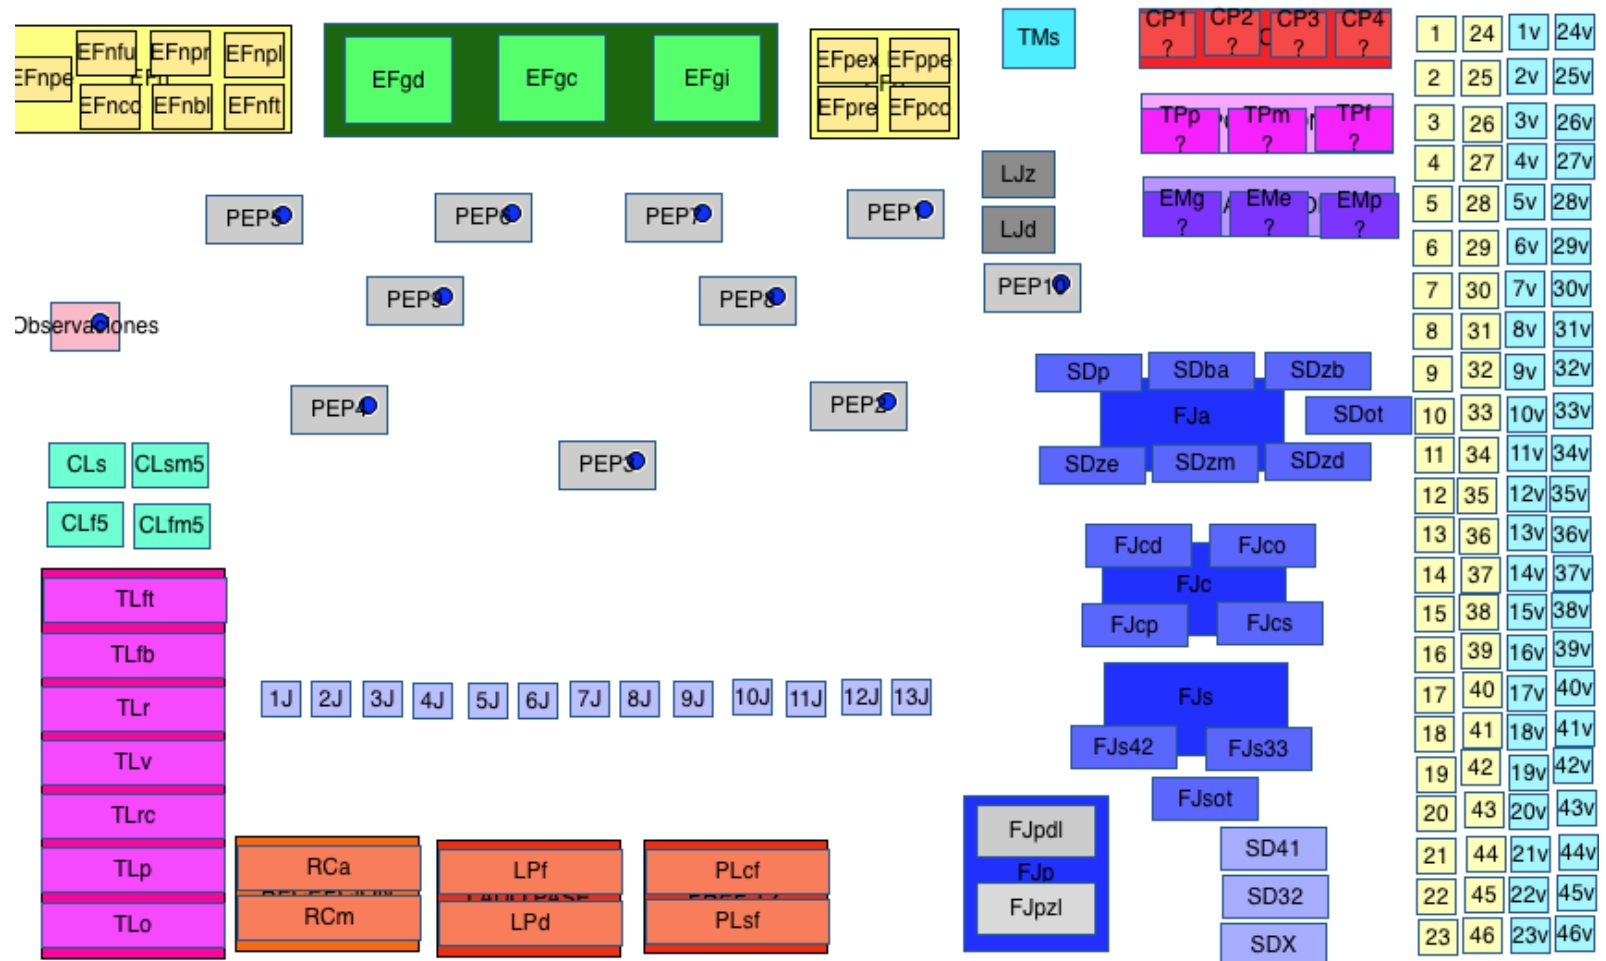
EFnpe EFnfu EFnpr EFnpl
EFncd EFnbl EFnft

EFgd EFgc EFgi

EFpex EFppe
EFpre EFpcd

TMs

CP1 ? CP2 ? CP3 ? CP4 ?

TPp ? TPm ? TPf ?

EMg ? EMe ? EMp ?

LJz
LJd
PEP10

PEP5 PEP6 PEP7 PEP1

PEP9 PEP8

Observaciones

PEP4 PEP2

PEP3

CLs CLsm5
CLf5 CLfm5

TLft
TLfb
TLr
TLv
TLrc
TLp
TLo

1J 2J 3J 4J 5J 6J 7J 8J 9J 10J 11J 12J 13J

RCa
RCm

LPf
LPd

PLcf
PLsf

SDp SDba SDzb
FJa SDot
SDze SDzm SDzd

FJcd FJco
FJc
FJcp FJcs

FJs
FJs42 FJs33
FJsot

FJpdl
FJp
FJpzl

SD41
SD32
SDX

| 1 | 24 | 1v | 24v |
|---|---|---|---|
| 2 | 25 | 2v | 25v |
| 3 | 26 | 3v | 26v |
| 4 | 27 | 4v | 27v |
| 5 | 28 | 5v | 28v |
| 6 | 29 | 6v | 29v |
| 7 | 30 | 7v | 30v |
| 8 | 31 | 8v | 31v |
| 9 | 32 | 9v | 32v |
| 10 | 33 | 10v | 33v |
| 11 | 34 | 11v | 34v |
| 12 | 35 | 12v | 35v |
| 13 | 36 | 13v | 36v |
| 14 | 37 | 14v | 37v |
| 15 | 38 | 15v | 38v |
| 16 | 39 | 16v | 39v |
| 17 | 40 | 17v | 40v |
| 18 | 41 | 18v | 41v |
| 19 | 42 | 19v | 42v |
| 20 | 43 | 20v | 43v |
| 21 | 44 | 21v | 44v |
| 22 | 45 | 22v | 45v |
| 23 | 46 | 23v | 46v |